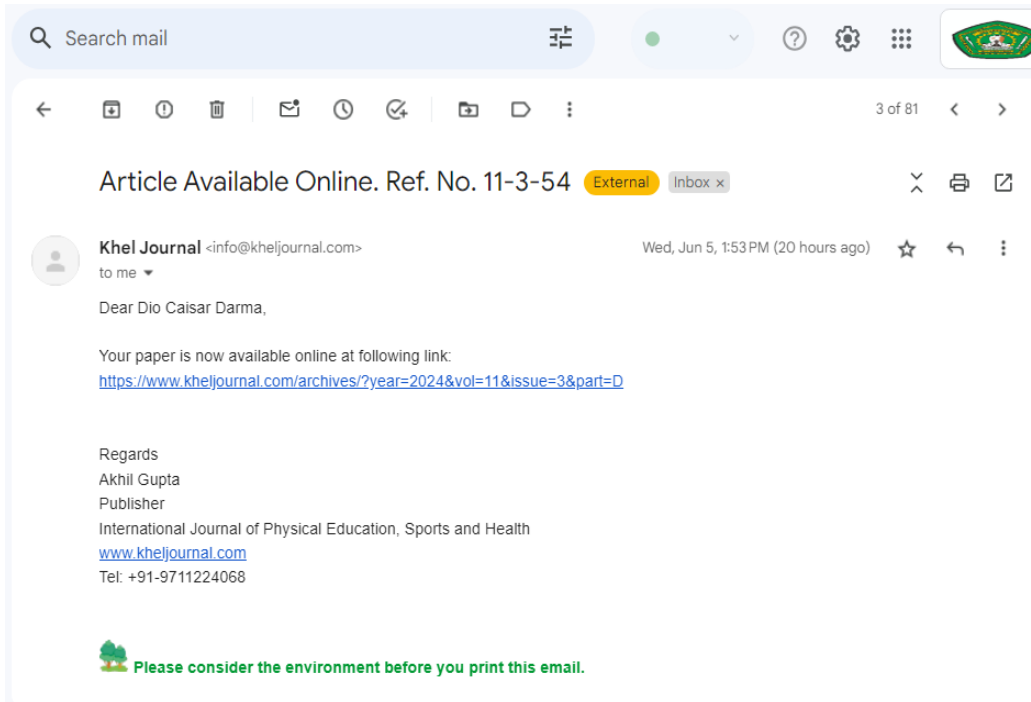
Search mail

3 of 81

Article Available Online. Ref. No. 11-3-54 External Inbox ×

Khel Journal <info@kheljournal.com>
to me

Wed, Jun 5, 1:53 PM (20 hours ago)

Dear Dio Caisar Darma,

Your paper is now available online at following link:
https://www.kheljournal.com/archives/?year=2024&vol=11&issue=3&part=D

Regards
Akhil Gupta
Publisher
International Journal of Physical Education, Sports and Health
www.kheljournal.com
Tel: +91-9711224068

Please consider the environment before you print this email.